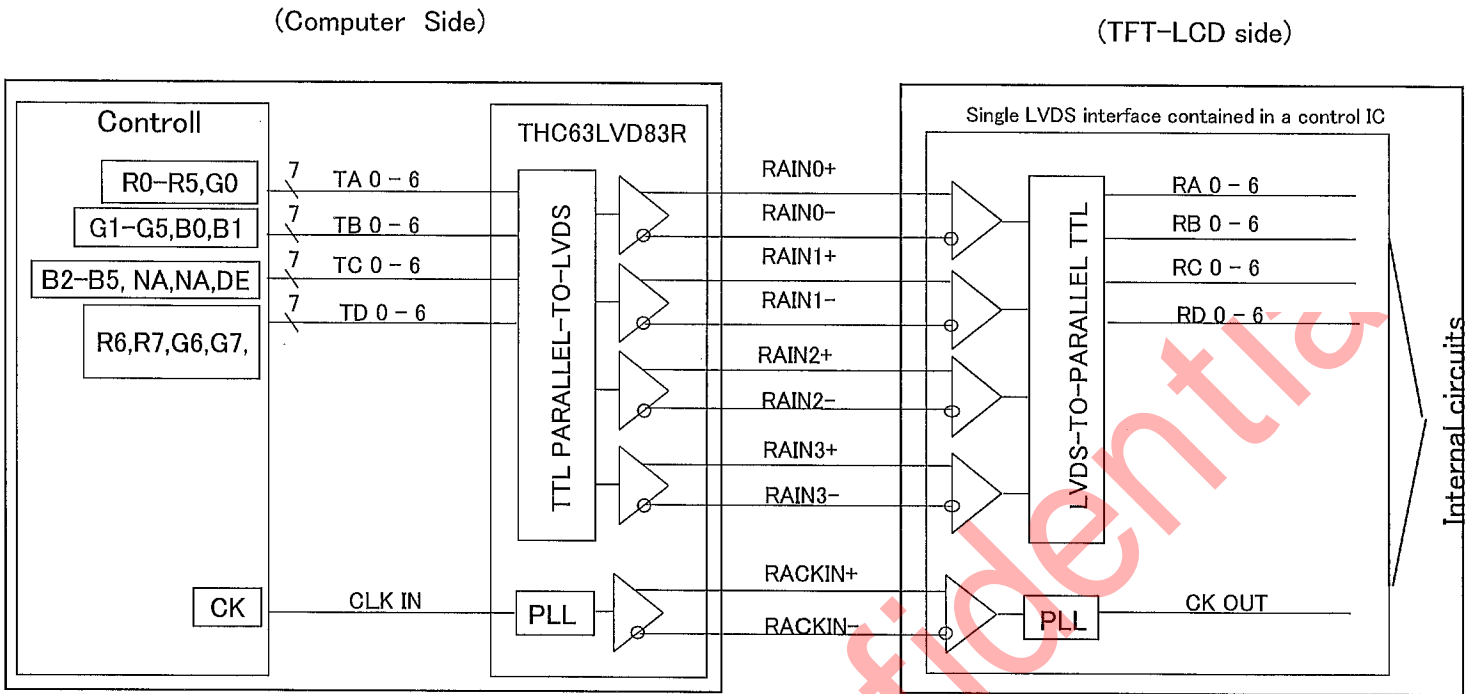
(Computer Side)

(TFT-LCD side)

Controll

R0-R5,G0

G1-G5,B0,B1

B2-B5, NA,NA,DE

R6,R7,G6,G7,

CK

7 TA 0 - 6

7 TB 0 - 6

7 TC 0 - 6

7 TD 0 - 6

CLK IN

THC63LVD83R

TTL PARALLEL-TO-LVDS

PLL

RAIN0+

RAIN0-

RAIN1+

RAIN1-

RAIN2+

RAIN2-

RAIN3+

RAIN3-

RACKIN+

RACKIN-

Single LVDS interface contained in a control IC

LVDS-TO-PARALLEL TTL

PLL

RA 0 - 6

RB 0 - 6

RC 0 - 6

RD 0 - 6

CK OUT

Internal circuits

fidentia